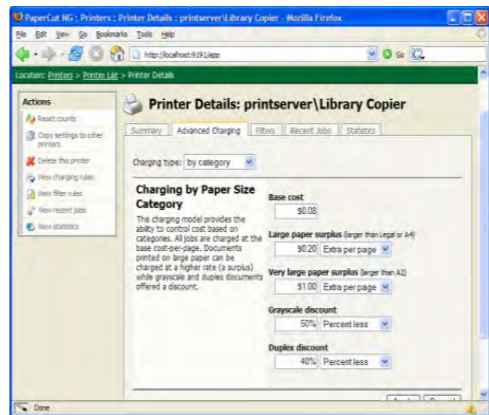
PaperCut NG : Printers : Printer Details : printserver\Library Copier - Mozilla Firefox

File Edit View Go Bookmarks Tools Help

http://localhost:9191/app

Go

Location: Printers > Printer List > Printer Details

Actions

Reset counts

Copy settings to other printers

Delete this printer

View charging rules

View filter rules

View recent jobs

View statistics

Printer Details: printserver\Library Copier

Summary | Advanced Charging | Filters | Recent Jobs | Statistics

Charging type: by category

Charging by Paper Size Category

This charging model provides the ability to control cost based on categories. All jobs are charged at the base cost-per-page. Documents printed on large paper can be charged at a higher rate (a surplus) while grayscale and duplex documents offered a discount.

Base cost

$0.08

Large paper surplus (larger than Legal or A4)

$0.20 Extra per page

Very large paper surplus (larger than A2)

$1.00 Extra per page

Grayscale discount

50% Percent less

Duplex discount

40% Percent less

Done